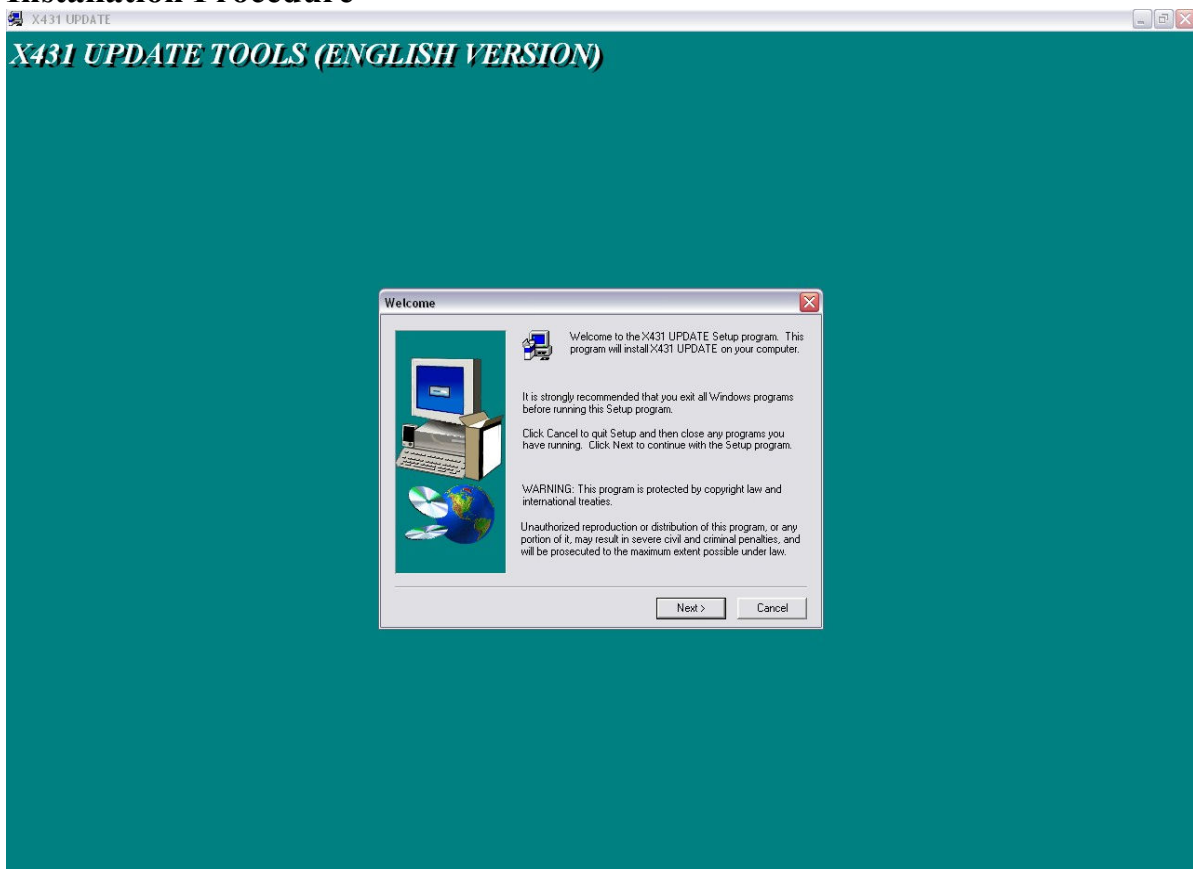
Installation Procedure

X431 UPDATE

X431 UPDATE TOOLS (ENGLISH VERSION)

Welcome

Welcome to the X431 UPDATE Setup program. This program will install X431 UPDATE on your computer.

It is strongly recommended that you exit all Windows programs before running this Setup program.

Click Cancel to quit Setup and then close any programs you have running. Click Next to continue with the Setup program.

WARNING: This program is protected by copyright law and international treaties.

Unauthorized reproduction or distribution of this program, or any portion of it, may result in severe civil and criminal penalties, and will be prosecuted to the maximum extent possible under law.

Next >

Cancel